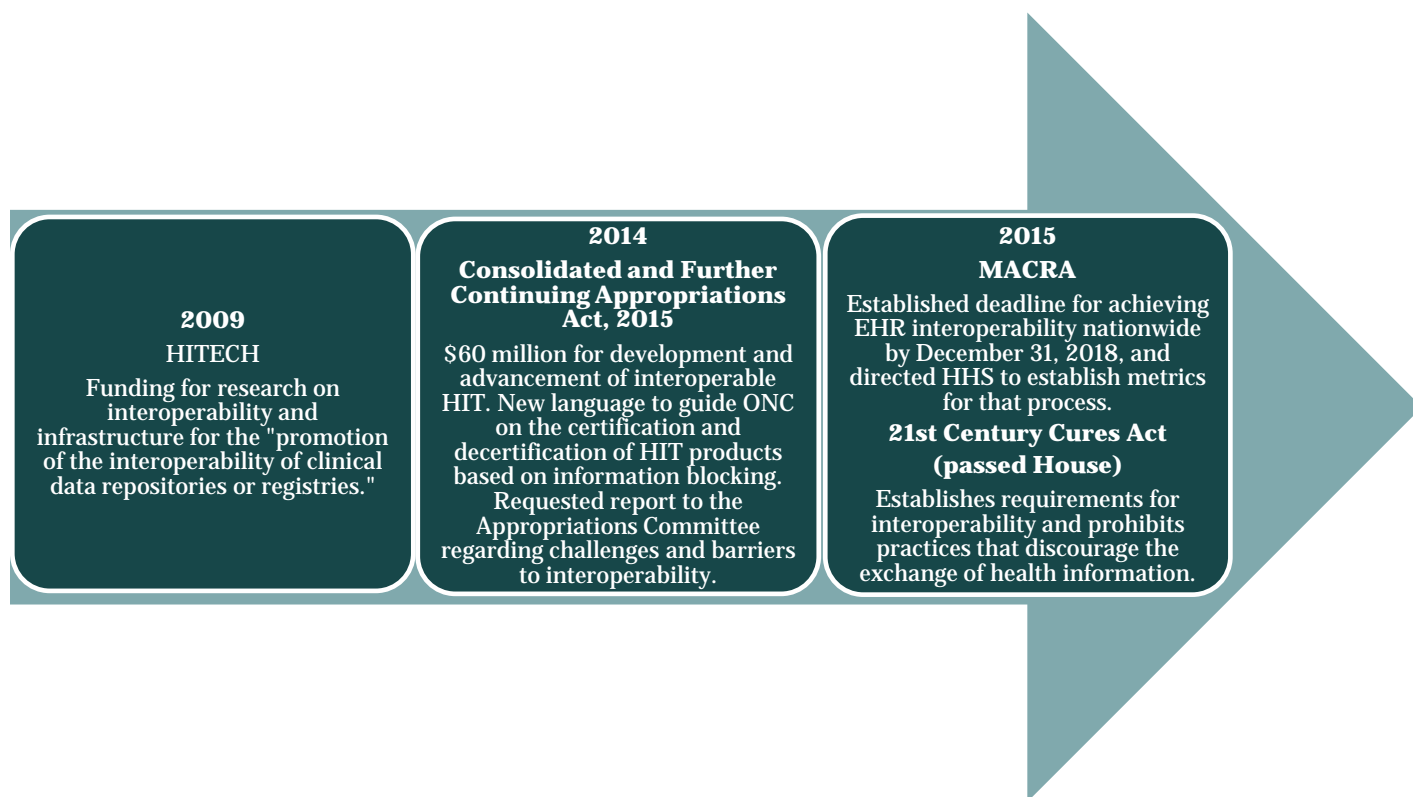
2009

HITECH

Funding for research on interoperability and infrastructure for the "promotion of the interoperability of clinical data repositories or registries."

2014

Consolidated and Further Continuing Appropriations Act, 2015

$60 million for development and advancement of interoperable HIT. New language to guide ONC on the certification and decertification of HIT products based on information blocking. Requested report to the Appropriations Committee regarding challenges and barriers to interoperability.

2015

MACRA

Established deadline for achieving EHR interoperability nationwide by December 31, 2018, and directed HHS to establish metrics for that process.

21st Century Cures Act

(passed House)

Establishes requirements for interoperability and prohibits practices that discourage the exchange of health information.